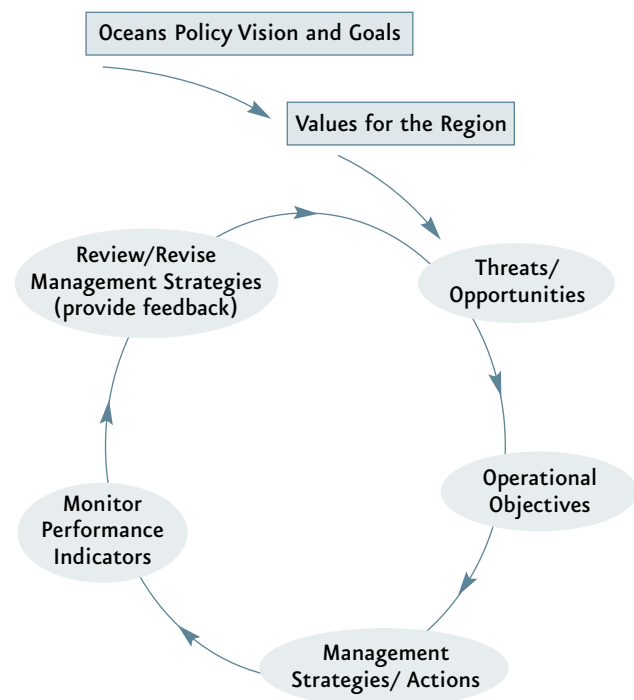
Oceans Policy Vision and Goals

Values for the Region

Threats/ Opportunities

Operational Objectives

Management Strategies/ Actions

Monitor Performance Indicators

Review/Revise Management Strategies (provide feedback)